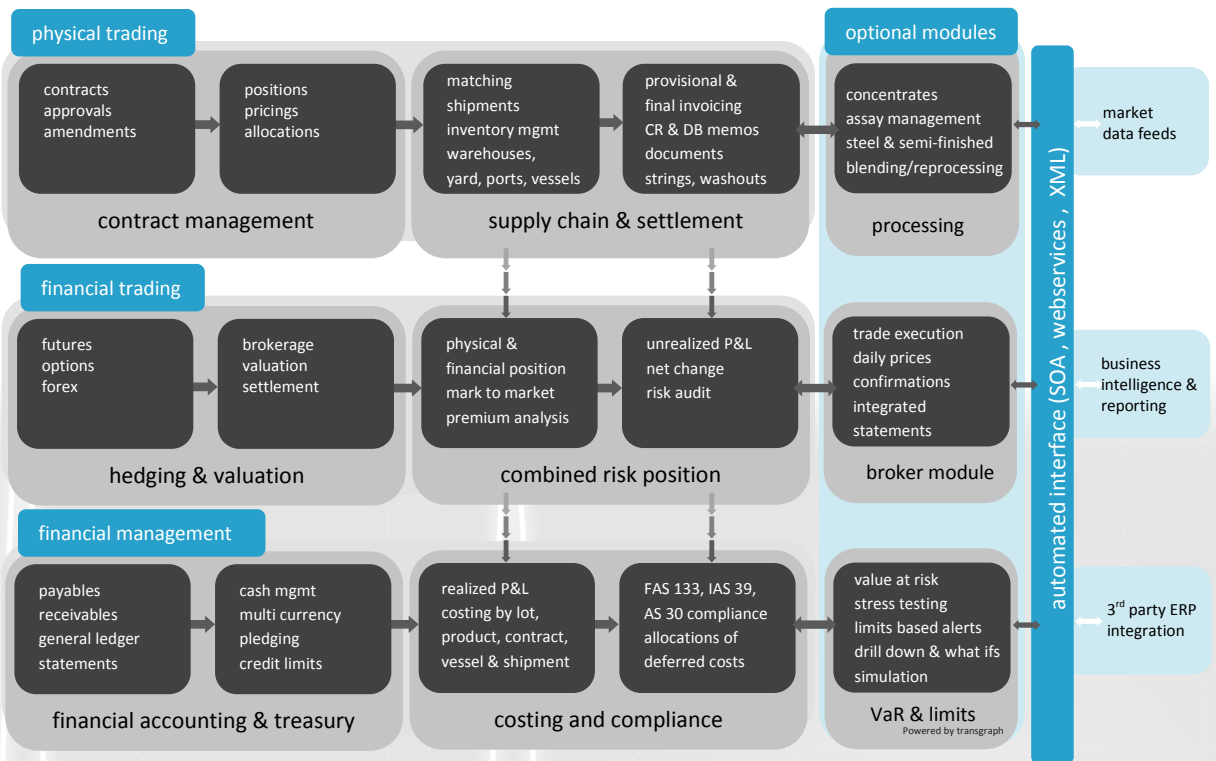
physical trading

contracts
approvals
amendments

positions
pricings
allocations

contract management

matching
shipments
inventory mgmt
warehouses,
yard, ports, vessels

provisional &
final invoicing
CR & DB memos
documents
strings, washouts

supply chain & settlement

optional modules

concentrates
assay management
steel & semi-finished
blending/reprocessing

processing

financial trading

futures
options
forex

brokerage
valuation
settlement

hedging & valuation

physical &
financial position
mark to market
premium analysis

unrealized P&L
net change
risk audit

combined risk position

trade execution
daily prices
confirmations
integrated
statements

broker module

financial management

payables
receivables
general ledger
statements

cash mgmt
multi currency
pledging
credit limits

financial accounting & treasury

realized P&L
costing by lot,
product, contract,
vessel & shipment

FAS 133, IAS 39,
AS 30 compliance
allocations of
deferred costs

costing and compliance

value at risk
stress testing
limits based alerts
drill down & what ifs
simulation

VaR & limits
Powered by transgraph

automated interface (SOA , webservices , XML)

market
data feeds

business
intelligence &
reporting

3$^{rd}$ party ERP
integration